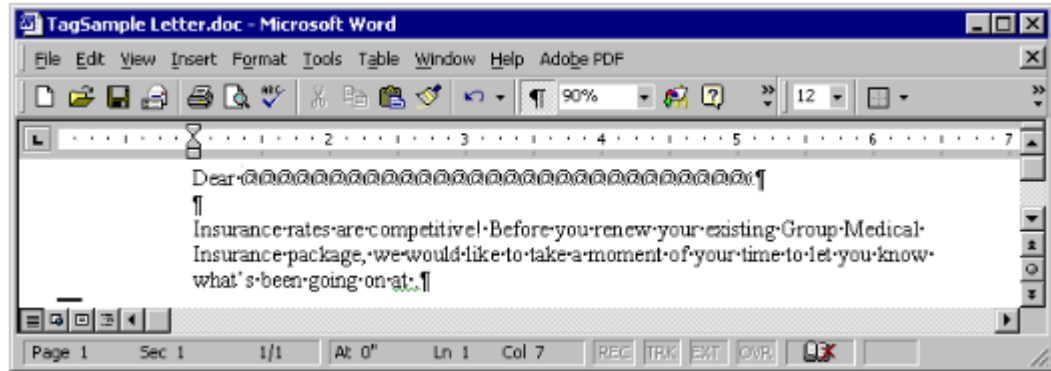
TagSample Letter.doc - Microsoft Word

File Edit View Insert Format Tools Table Window Help Adobe PDF

90% 12

1 2 3 4 5 6 7

Dear·@@@@@@@@@@@@@@@@@@@@@@@@@@@@@@@@@@@@¶
¶
Insurance·rates·are·competitive!··Before·you·renew·your·existing·Group·Medical·Insurance·package,·we·would·like·to·take·a·moment·of·your·time·to·let·you·know·what's·been·going·on·at·.¶

Page 1 Sec 1 1/1 At 0" Ln 1 Col 7 REC TRK EXT OVR